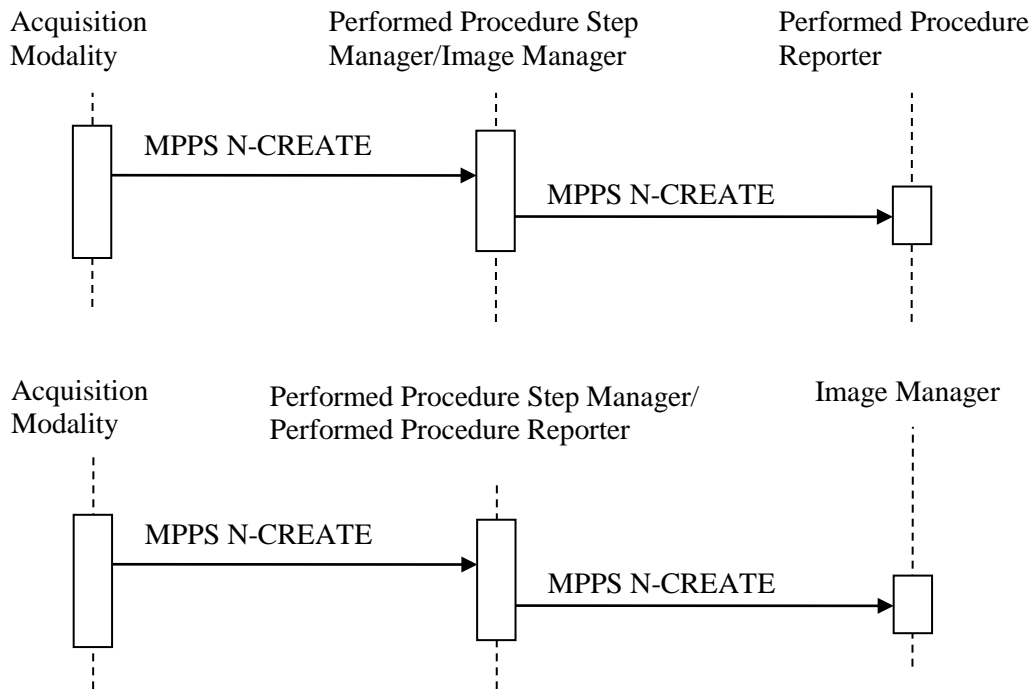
Acquisition Modality

Performed Procedure Step Manager/Image Manager

Performed Procedure Reporter

MPPS N-CREATE

MPPS N-CREATE

Acquisition Modality

Performed Procedure Step Manager/ Performed Procedure Reporter

Image Manager

MPPS N-CREATE

MPPS N-CREATE